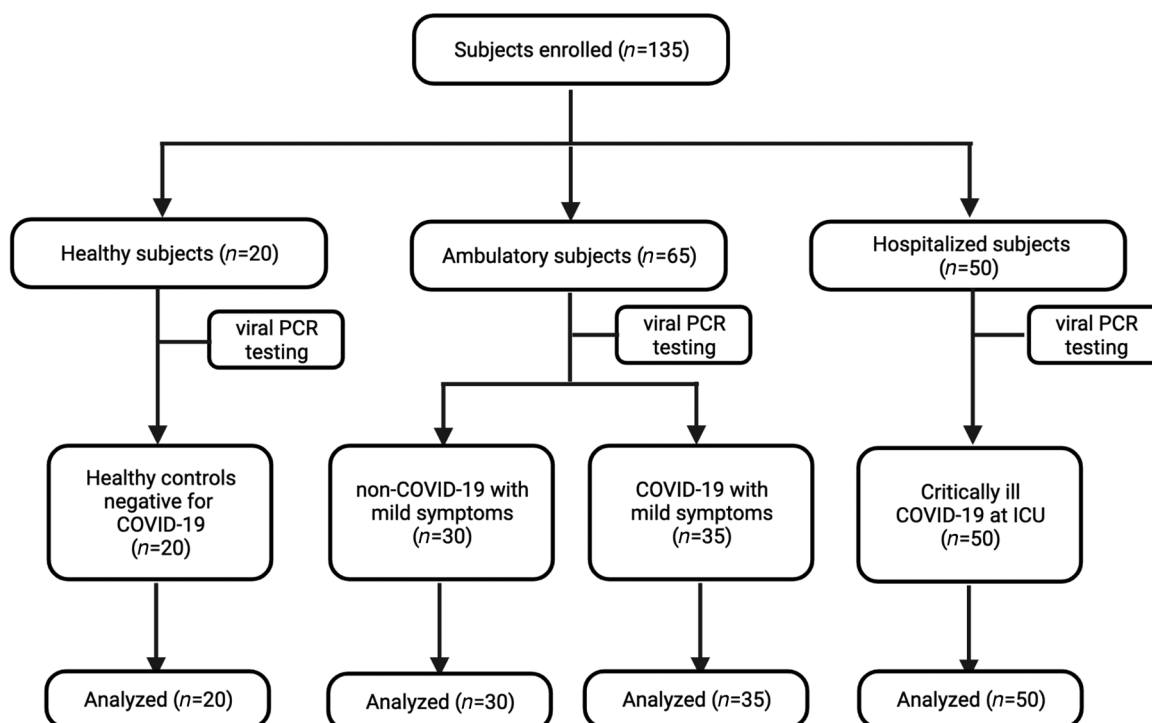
Subjects enrolled ($n$=135)

Healthy subjects ($n$=20)

Ambulatory subjects ($n$=65)

Hospitalized subjects ($n$=50)

viral PCR testing

viral PCR testing

viral PCR testing

Healthy controls negative for COVID-19 ($n$=20)

non-COVID-19 with mild symptoms ($n$=30)

COVID-19 with mild symptoms ($n$=35)

Critically ill COVID-19 at ICU ($n$=50)

Analyzed ($n$=20)

Analyzed ($n$=30)

Analyzed ($n$=35)

Analyzed ($n$=50)